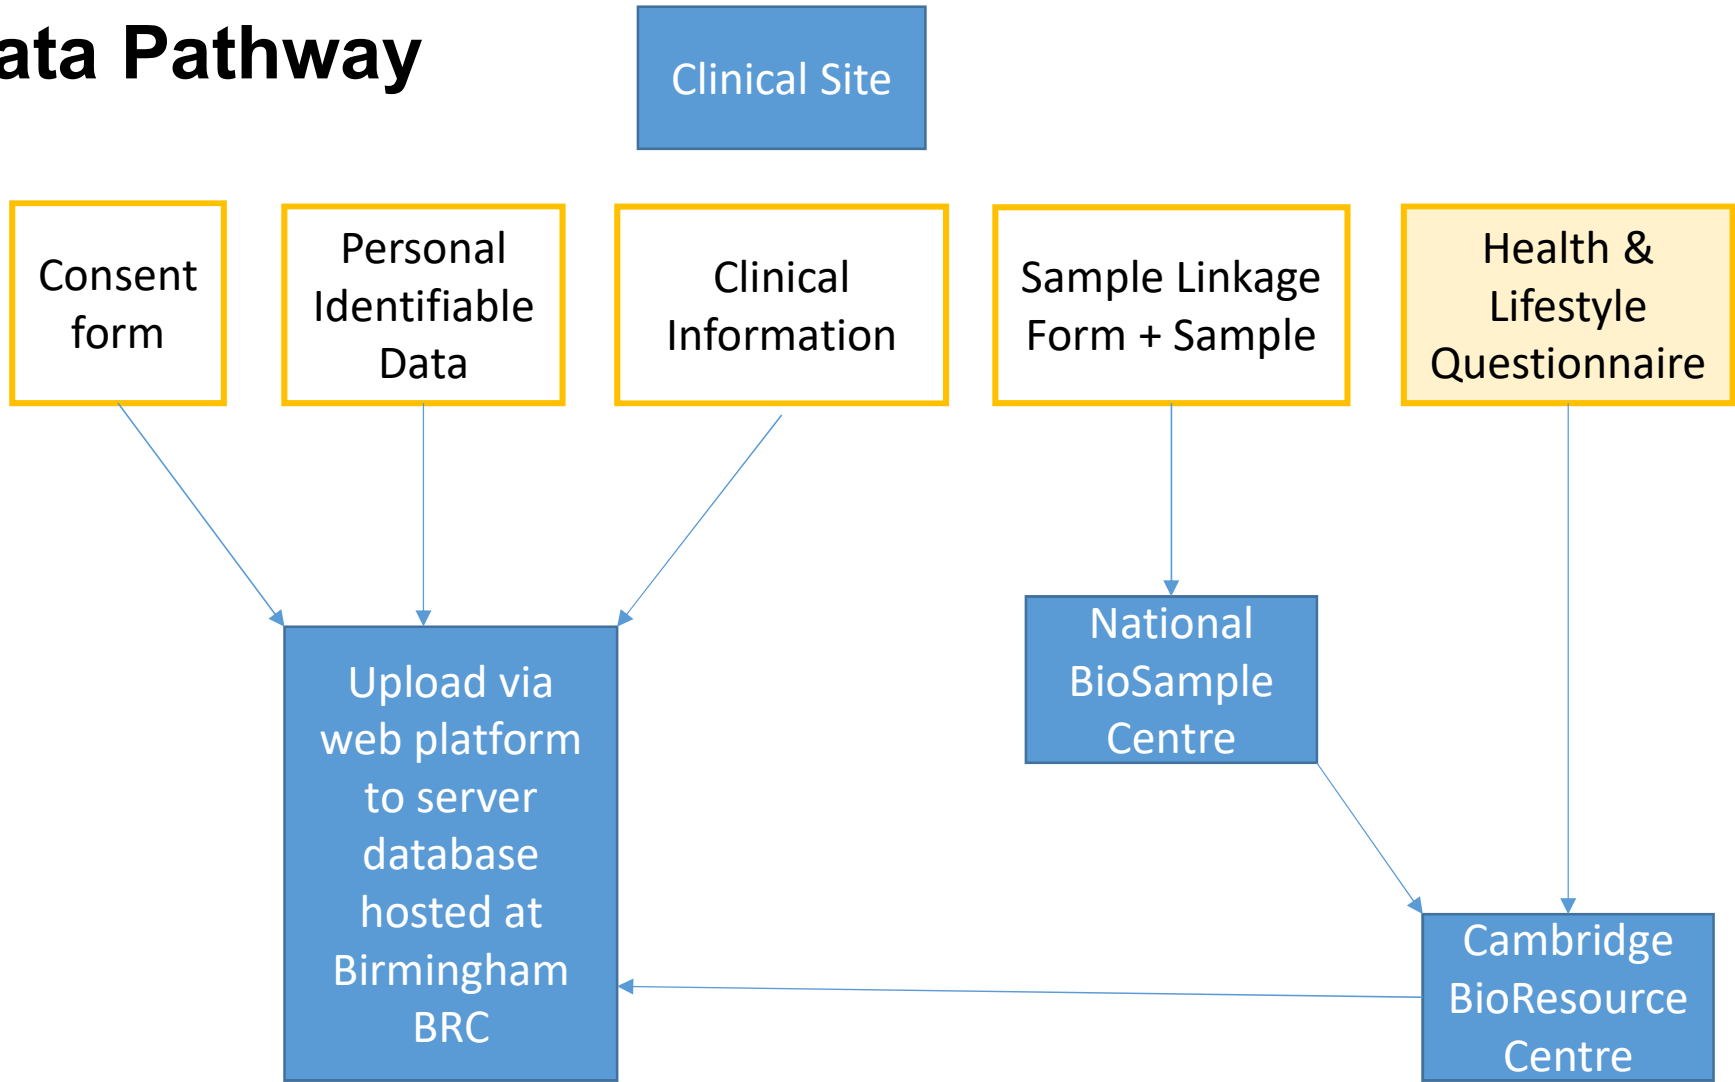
ata Pathway

Clinical Site

Consent form

Personal Identifiable Data

Clinical Information

Sample Linkage Form + Sample

Health & Lifestyle Questionnaire

Upload via web platform to server database hosted at Birmingham BRC

National BioSample Centre

Cambridge BioResource Centre